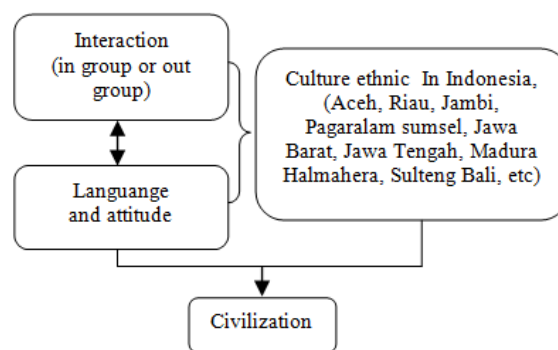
Interaction (in group or out group)

Languange and attitude

Culture ethnic In Indonesia, (Aceh, Riau, Jambi, Pagaralam sumsel, Jawa Barat, Jawa Tengah, Madura Halmahera, Sulteng Bali, etc)

Civilization